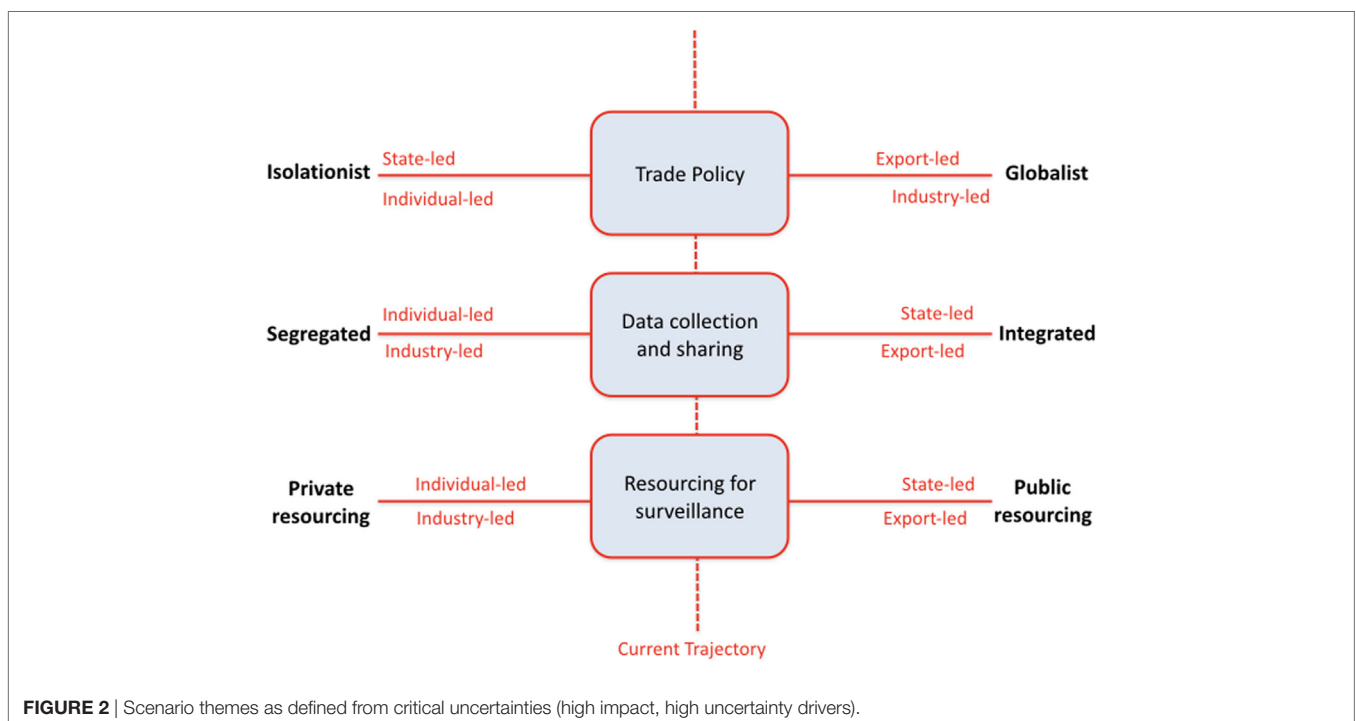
Isolationist
State-led
Individual-led
Trade Policy
Export-led
Industry-led
Globalist

Segregated
Individual-led
Industry-led
Data collection and sharing
State-led
Export-led
Integrated

Private resourcing
Individual-led
Industry-led
Resourcing for surveillance
State-led
Export-led
Public resourcing

Current Trajectory

**FIGURE 2** | Scenario themes as defined from critical uncertainties (high impact, high uncertainty drivers).